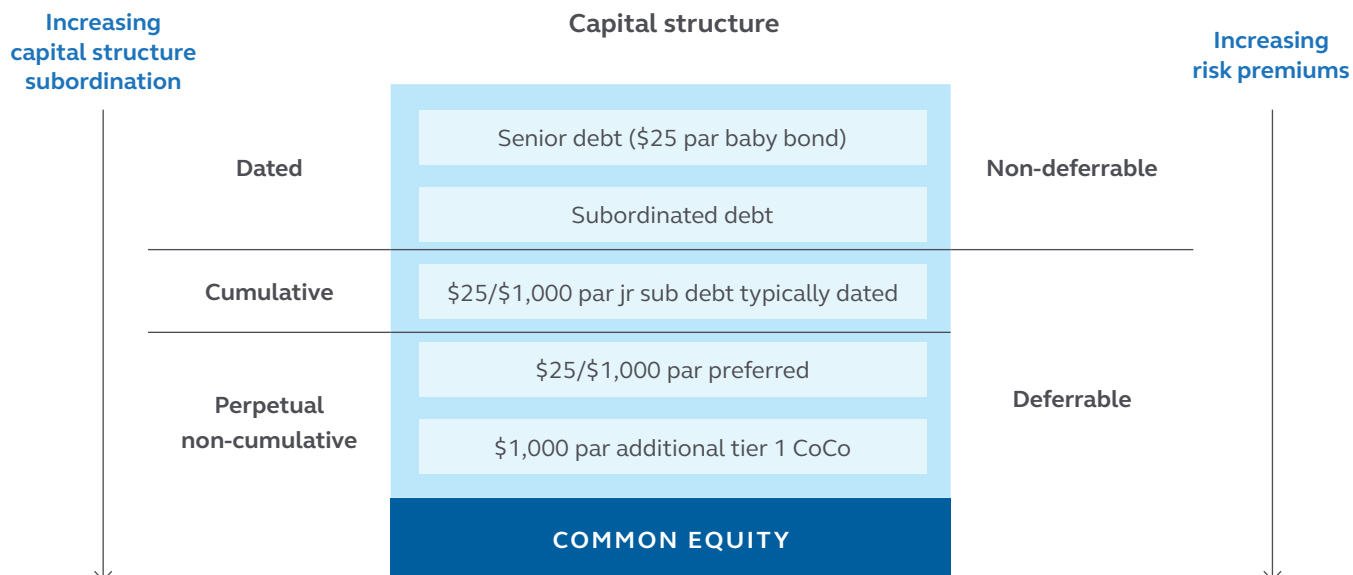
Increasing capital structure subordination

Capital structure

Increasing risk premiums

Dated

Senior debt (\$25 par baby bond)

Subordinated debt

Non-deferrable

Cumulative

\$25/\$1,000 par jr sub debt typically dated

Perpetual non-cumulative

\$25/\$1,000 par preferred

\$1,000 par additional tier 1 CoCo

Deferrable

COMMON EQUITY